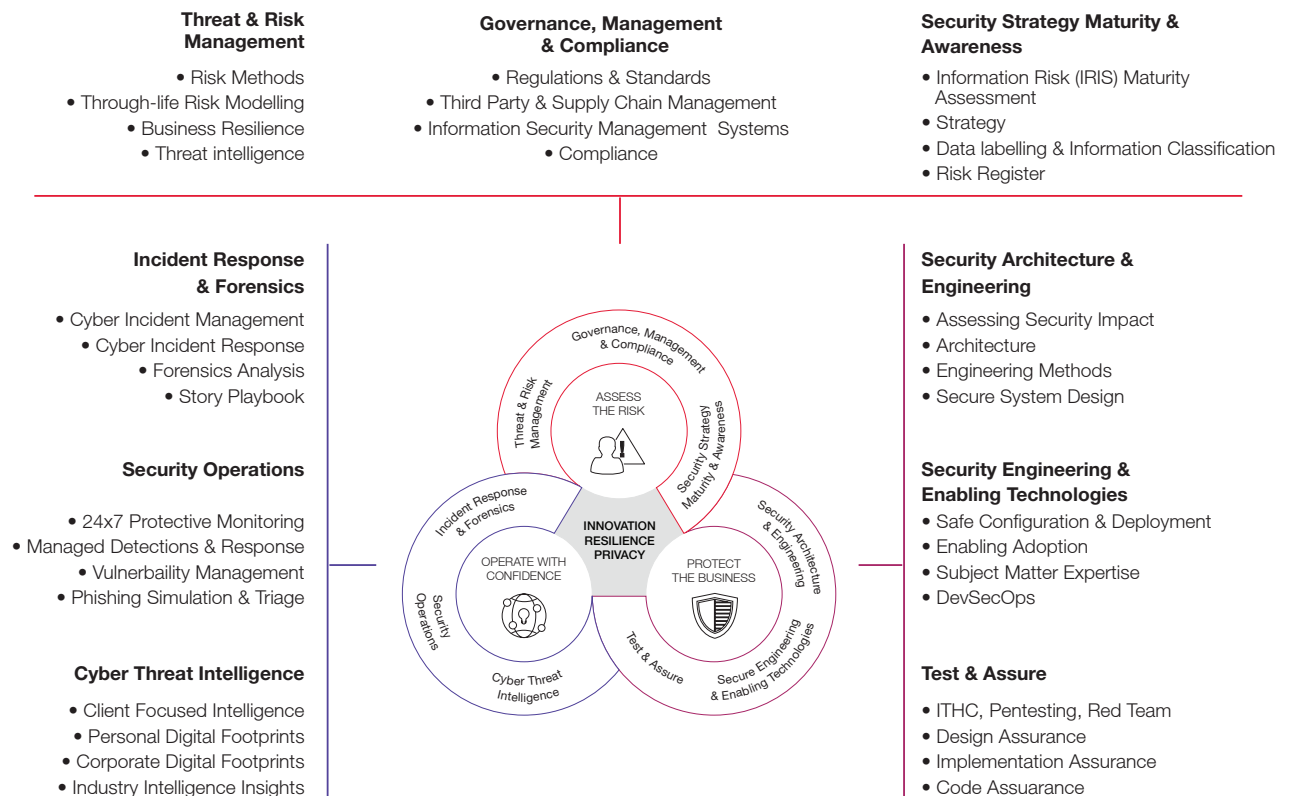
Threat & Risk Management

• Risk Methods
• Through-life Risk Modelling
• Business Resilience
• Threat intelligence

Governance, Management & Compliance

• Regulations & Standards
• Third Party & Supply Chain Management
• Information Security Management Systems
• Compliance

Security Strategy Maturity & Awareness

• Information Risk (IRIS) Maturity Assessment
• Strategy
• Data labelling & Information Classification
• Risk Register

Incident Response & Forensics

• Cyber Incident Management
• Cyber Incident Response
• Forensics Analysis
• Story Playbook

Security Operations

• 24x7 Protective Monitoring
• Managed Detections & Response
• Vulnerbaility Management
• Phishing Simulation & Triage

Cyber Threat Intelligence

• Client Focused Intelligence
• Personal Digital Footprints
• Corporate Digital Footprints
• Industry Intelligence Insights

Governance, Management & Compliance
Threat & Risk Management
ASSESS THE RISK
Security Strategy Maturity & Awareness
Incident Response & Forensics
INNOVATION RESILIENCE PRIVACY
Security Architecture & Engineering
OPERATE WITH CONFIDENCE
PROTECT THE BUSINESS
Security Operations
Test & Assure
Secure Engineering & Enabling Technologies
Cyber Threat Intelligence

Security Architecture & Engineering

• Assessing Security Impact
• Architecture
• Engineering Methods
• Secure System Design

Security Engineering & Enabling Technologies

• Safe Configuration & Deployment
• Enabling Adoption
• Subject Matter Expertise
• DevSecOps

Test & Assure

• ITHC, Pentesting, Red Team
• Design Assurance
• Implementation Assurance
• Code Assuarance